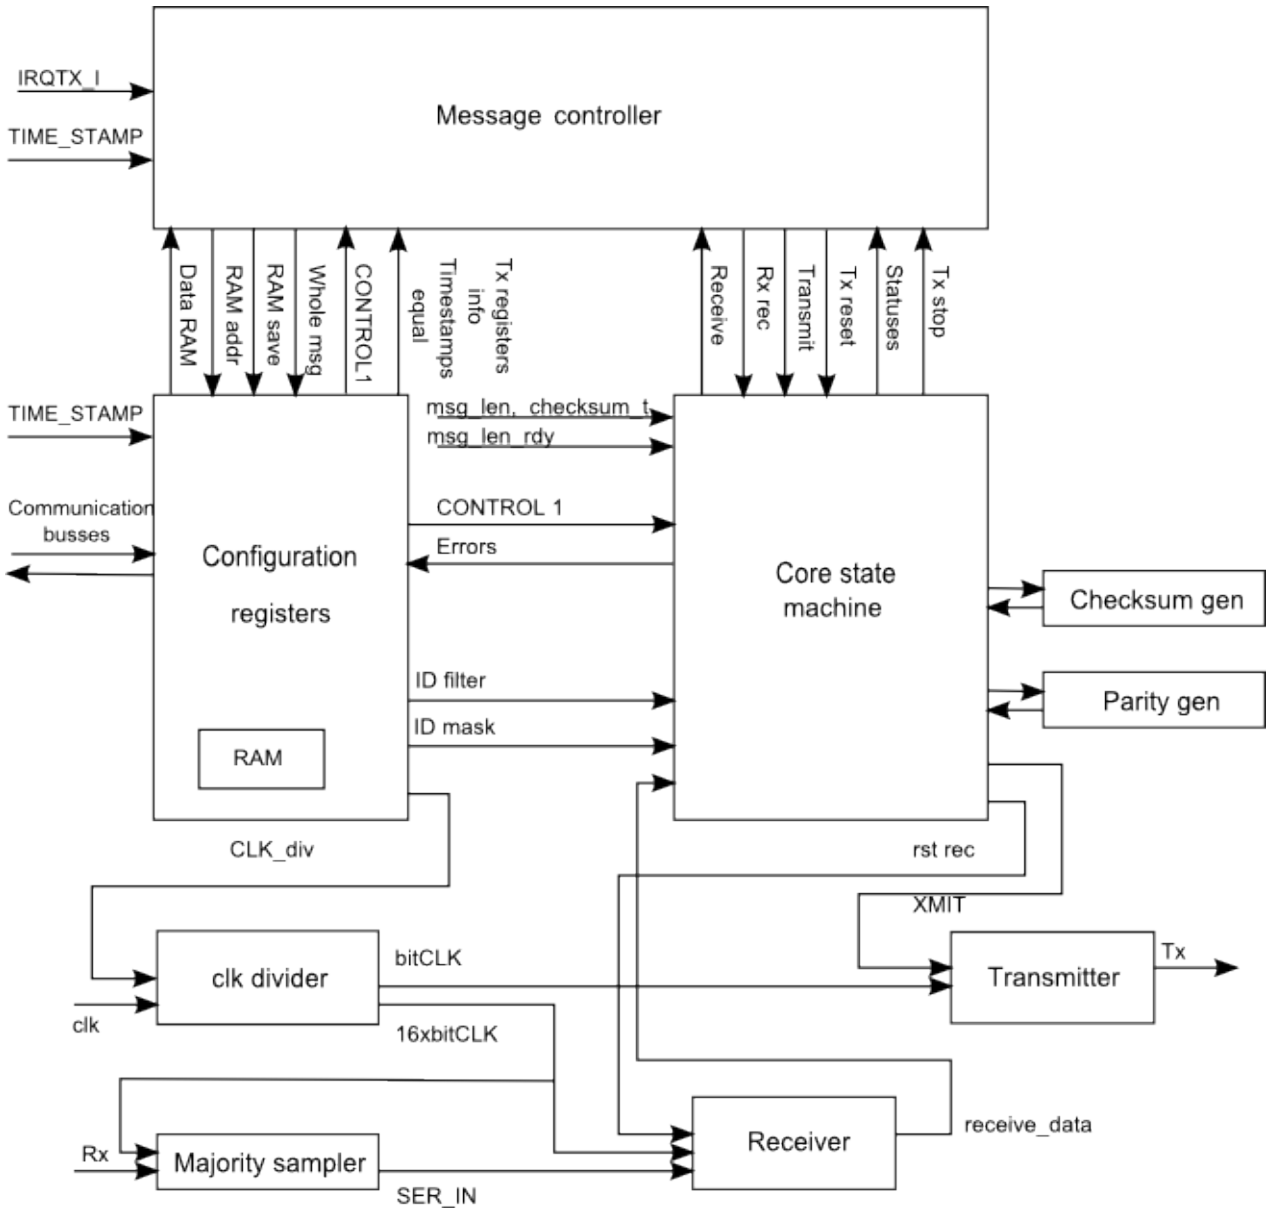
IRQTX_I

TIME_STAMP

Message controller

Data RAM

RAM addr

RAM save

Whole msg

CONTROL1

Timestamps equal

Tx registers info

Receive

Rx rec

Transmit

Tx reset

Statuses

Tx stop

TIME_STAMP

Communication busses

msg_len, checksum_t

msg_len_rdy

CONTROL 1

Errors

Configuration registers

Core state machine

Checksum gen

Parity gen

ID filter

ID mask

RAM

CLK_div

rst rec

XMIT

clk divider

bitCLK

Transmitter

Tx

clk

16xbitCLK

Rx

Majority sampler

Receiver

receive_data

SER_IN